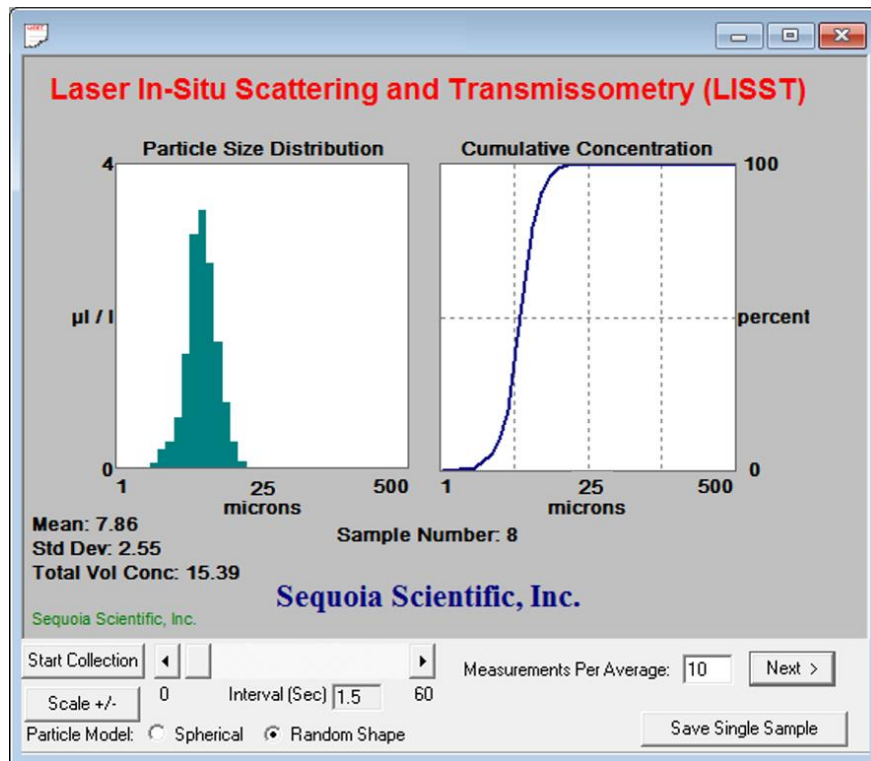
Laser In-Situ Scattering and Transmissometry (LISST)

Particle Size Distribution

4

µl / l

0

1 25 500
microns

Cumulative Concentration

100

percent

0

1 25 500
microns

Mean: 7.86
Std Dev: 2.55
Total Vol Conc: 15.39

Sample Number: 8

Sequoia Scientific, Inc.

Sequoia Scientific, Inc.

Start Collection

Scale +/-

0 Interval (Sec) 1.5 60

Measurements Per Average: 10

Next >

Save Single Sample

Particle Model: Spherical Random Shape